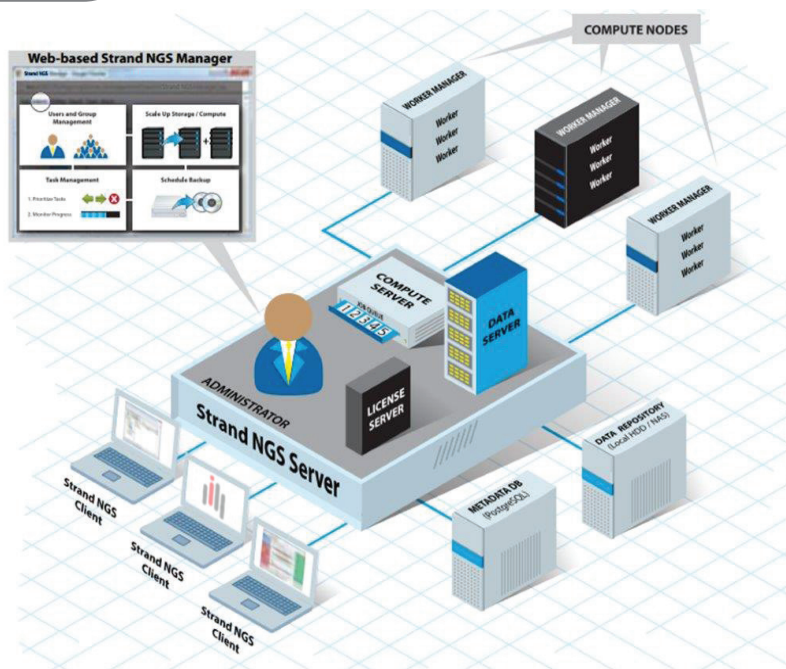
Web-based Strand NGS Manager

Strand NGS

Users and Group Management

Scale Up Storage / Compute

Task Management

1. Prioritize Tasks

2. Monitor Progress

Schedule Backup

COMPUTE NODES

WORKER MANAGER
Worker
Worker
Worker

WORKER MANAGER
Worker
Worker
Worker

WORKER MANAGER
Worker
Worker
Worker

COMPUTE SERVER

1 2 3 4 5

DATA SERVER

ADMINISTRATOR

LICENSE SERVER

Strand NGS Server

DATA REPOSITORY
(Local HDD / NAS)

METADATA DB
(PostgreSQL)

Strand NGS Client

Strand NGS Client

Strand NGS Client